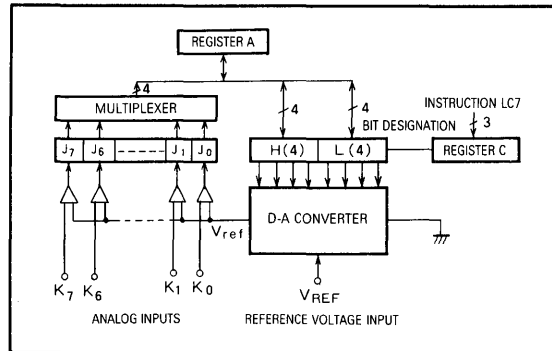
REGISTER A

4

MULTIPLEXER

$J_7$ $J_6$ $J_1$ $J_0$

4 4

INSTRUCTION LC7

3

BIT DESIGNATION

H(4) L(4)

REGISTER C

D-A CONVERTER

$V_{ref}$

$K_7$ $K_6$ $K_1$ $K_0$

$V_{REF}$

ANALOG INPUTS

REFERENCE VOLTAGE INPUT